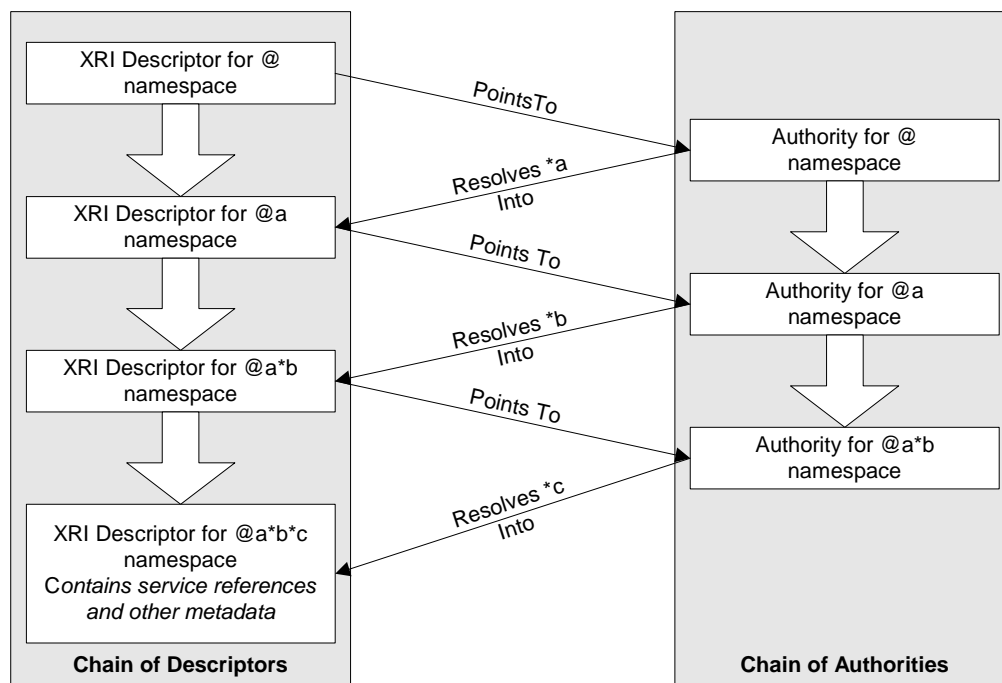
XRI Descriptor for @ namespace

PointsTo

Authority for @ namespace

Resolves *a Into

XRI Descriptor for @a namespace

Points To

Authority for @a namespace

Resolves *b Into

XRI Descriptor for @a*b namespace

Points To

Authority for @a*b namespace

Resolves *c Into

XRI Descriptor for @a*b*c namespace
Contains service references and other metadata

**Chain of Descriptors**

**Chain of Authorities**